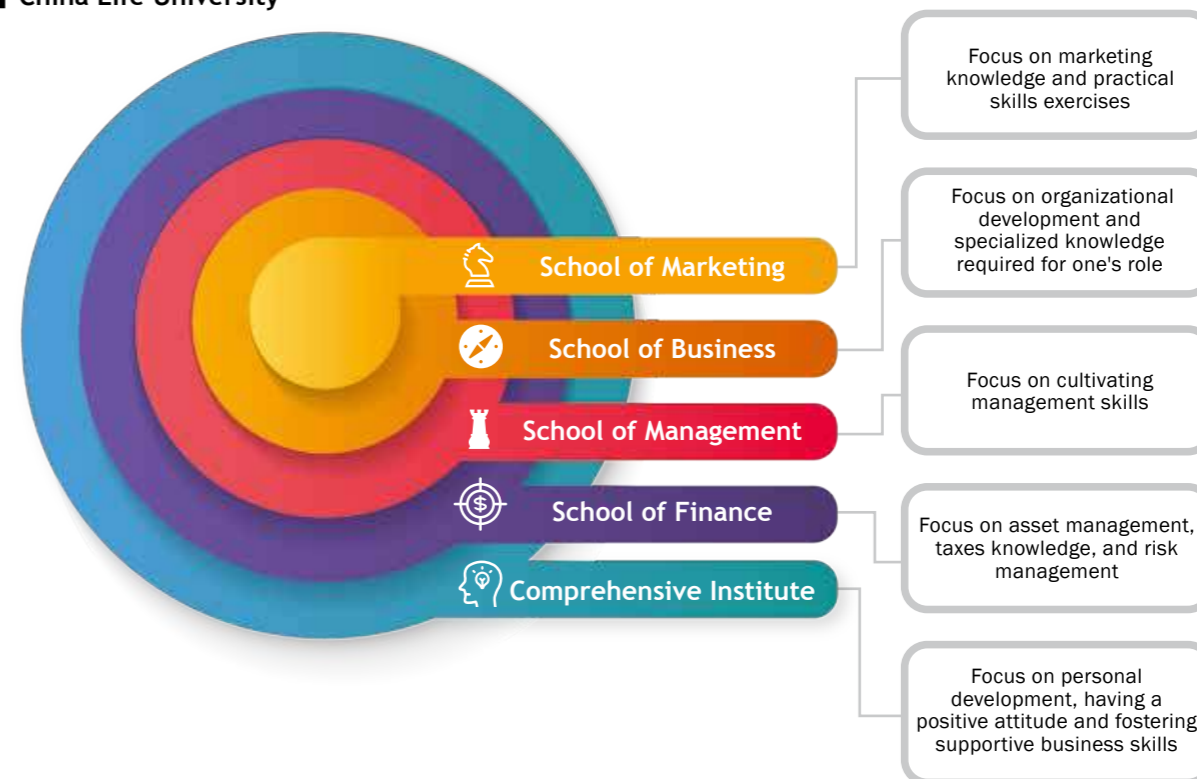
China Life University

School of Marketing

School of Business

School of Management

School of Finance

Comprehensive Institute

Focus on marketing knowledge and practical skills exercises

Focus on organizational development and specialized knowledge required for one's role

Focus on cultivating management skills

Focus on asset management, taxes knowledge, and risk management

Focus on personal development, having a positive attitude and fostering supportive business skills